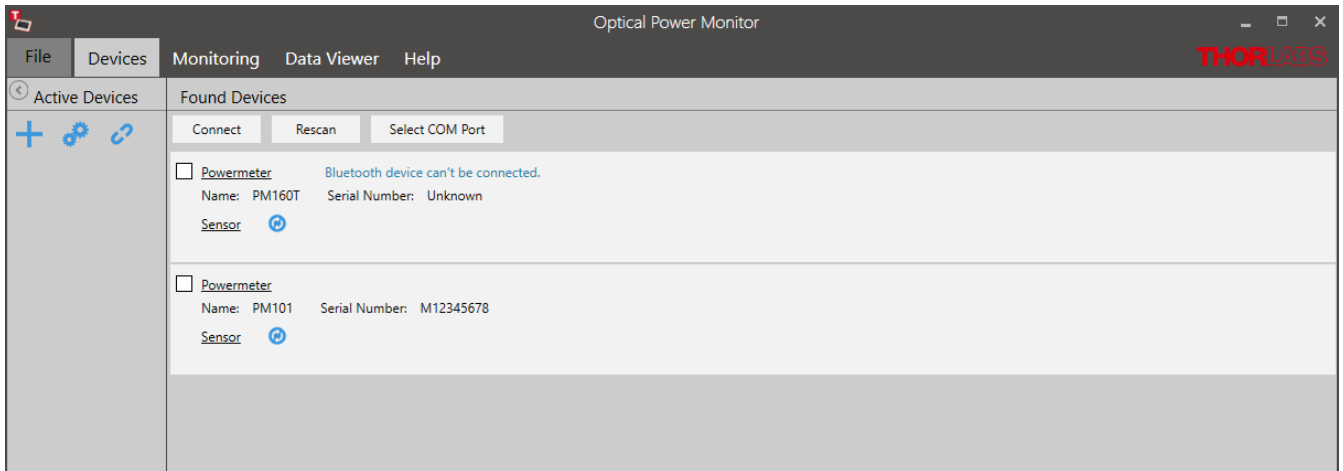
Optical Power Monitor

File Devices Monitoring Data Viewer Help

THORLABS

Active Devices

Found Devices

Connect Rescan Select COM Port

Powermeter Bluetooth device can't be connected.
Name: PM160T Serial Number: Unknown
Sensor

Powermeter
Name: PM101 Serial Number: M12345678
Sensor